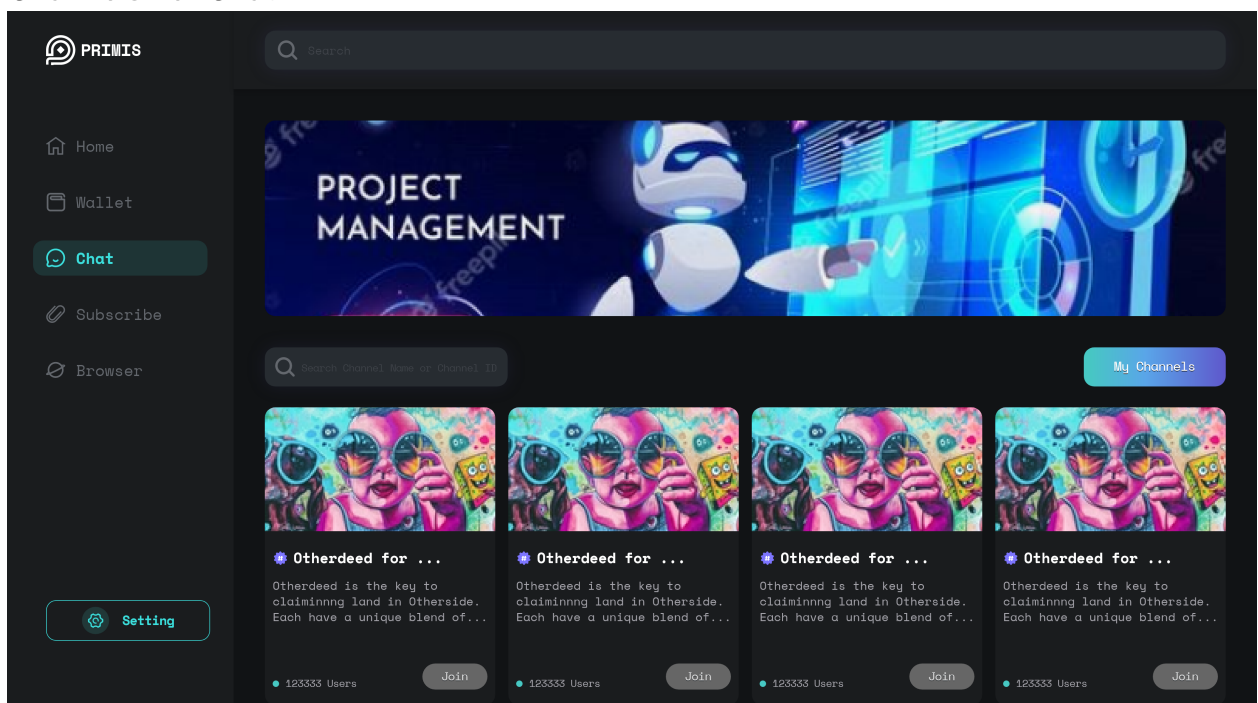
PRIMIS

Search

Home

Wallet

Chat

Subscribe

Browser

Setting

PROJECT MANAGEMENT

Search Channel Name or Channel ID

My Channels

Otherdeed for ...

Otherdeed is the key to claiminnng land in Otherside. Each have a unique blend of...

123333 Users

Join

Otherdeed for ...

Otherdeed is the key to claiminnng land in Otherside. Each have a unique blend of...

123333 Users

Join

Otherdeed for ...

Otherdeed is the key to claiminnng land in Otherside. Each have a unique blend of...

123333 Users

Join

Otherdeed for ...

Otherdeed is the key to claiminnng land in Otherside. Each have a unique blend of...

123333 Users

Join